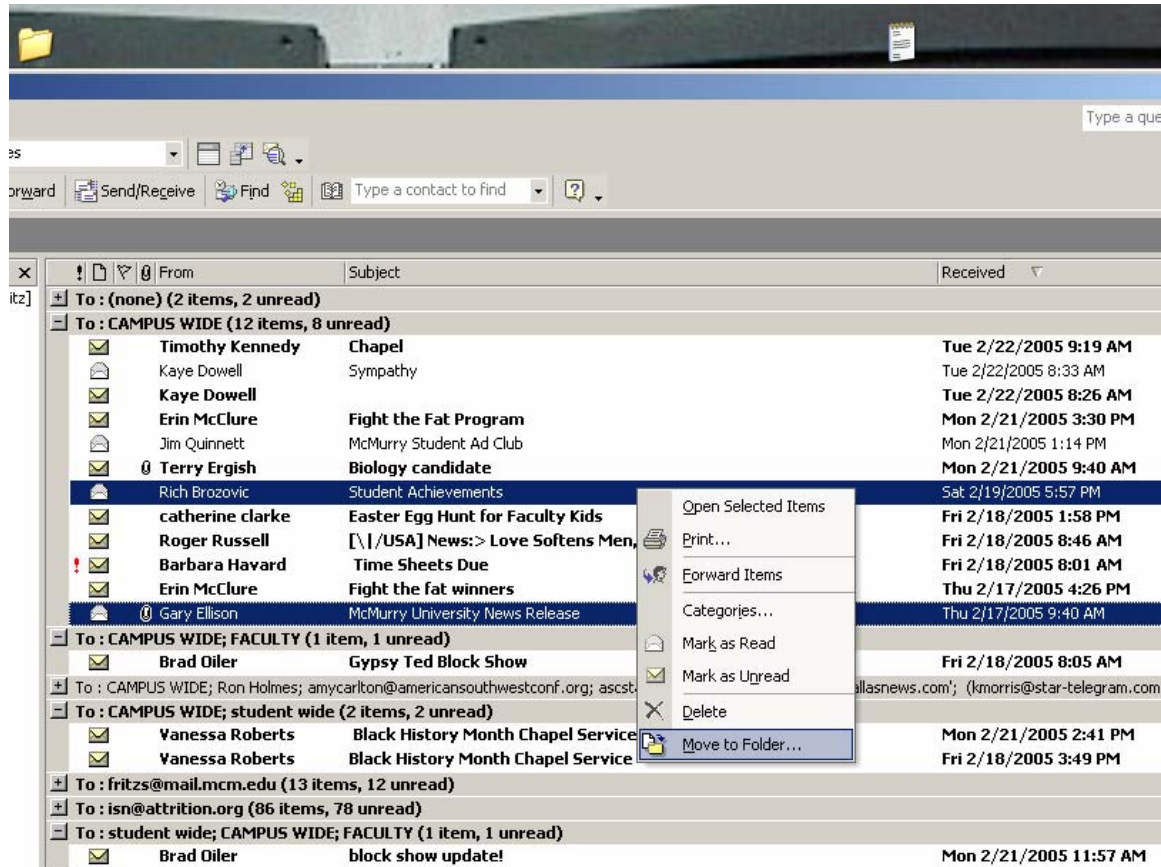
Type a que

es

orward | Send/Receive | Find | Type a contact to find | ?

| From | Subject | Received |
|---|---|---|
| To : (none) (2 items, 2 unread) | | |
| To : CAMPUS WIDE (12 items, 8 unread) | | |
| Timothy Kennedy | Chapel | Tue 2/22/2005 9:19 AM |
| Kaye Dowell | Sympathy | Tue 2/22/2005 8:33 AM |
| Kaye Dowell | | Tue 2/22/2005 8:26 AM |
| Erin McClure | Fight the Fat Program | Mon 2/21/2005 3:30 PM |
| Jim Quinnett | McMurry Student Ad Club | Mon 2/21/2005 1:14 PM |
| Terry Ergish | Biology candidate | Mon 2/21/2005 9:40 AM |
| Rich Brozovic | Student Achievements | Sat 2/19/2005 5:57 PM |
| catherine clarke | Easter Egg Hunt for Faculty Kids | Fri 2/18/2005 1:58 PM |
| Roger Russell | [\|/USA] News:> Love Softens Men, | Fri 2/18/2005 8:46 AM |
| Barbara Havard | Time Sheets Due | Fri 2/18/2005 8:01 AM |
| Erin McClure | Fight the fat winners | Thu 2/17/2005 4:26 PM |
| Gary Ellison | McMurry University News Release | Thu 2/17/2005 9:40 AM |
| To : CAMPUS WIDE; FACULTY (1 item, 1 unread) | | |
| Brad Oiler | Gypsy Ted Block Show | Fri 2/18/2005 8:05 AM |
| To : CAMPUS WIDE; Ron Holmes; amycarlton@americansouthwestconf.org; ascst | allasnews.com'; (kmorris@star-telegram.com | |
| To : CAMPUS WIDE; student wide (2 items, 2 unread) | | |
| Vanessa Roberts | Black History Month Chapel Service | Mon 2/21/2005 2:41 PM |
| Vanessa Roberts | Black History Month Chapel Service | Fri 2/18/2005 3:49 PM |
| To : fritzs@mail.mcm.edu (13 items, 12 unread) | | |
| To : isn@attrition.org (86 items, 78 unread) | | |
| To : student wide; CAMPUS WIDE; FACULTY (1 item, 1 unread) | | |
| Brad Oiler | block show update! | Mon 2/21/2005 11:57 AM |

Open Selected Items
Print...
Forward Items
Categories...
Mark as Read
Mark as Unread
Delete
Move to Folder...

itz]